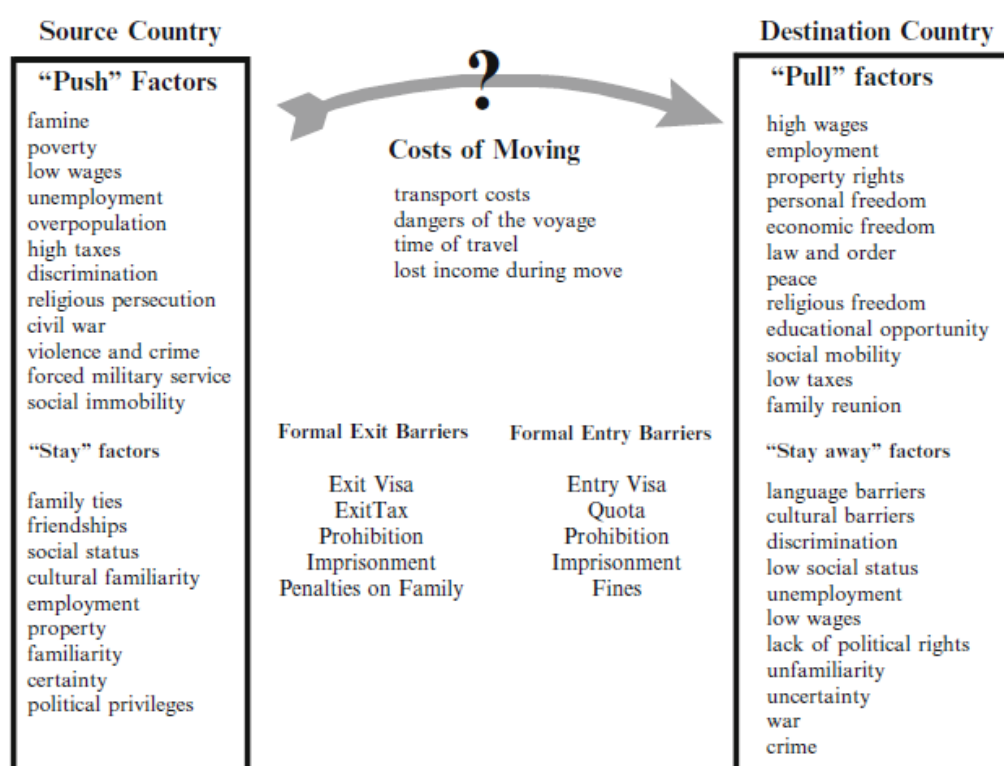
Source Country

"Push" Factors

famine
poverty
low wages
unemployment
overpopulation
high taxes
discrimination
religious persecution
civil war
violence and crime
forced military service
social immobility

"Stay" factors

family ties
friendships
social status
cultural familiarity
employment
property
familiarity
certainty
political privileges

?

Costs of Moving

transport costs
dangers of the voyage
time of travel
lost income during move

Formal Exit Barriers

Exit Visa
ExitTax
Prohibition
Imprisonment
Penalties on Family

Formal Entry Barriers

Entry Visa
Quota
Prohibition
Imprisonment
Fines

Destination Country

"Pull" factors

high wages
employment
property rights
personal freedom
economic freedom
law and order
peace
religious freedom
educational opportunity
social mobility
low taxes
family reunion

"Stay away" factors

language barriers
cultural barriers
discrimination
low social status
unemployment
low wages
lack of political rights
unfamiliarity
uncertainty
war
crime